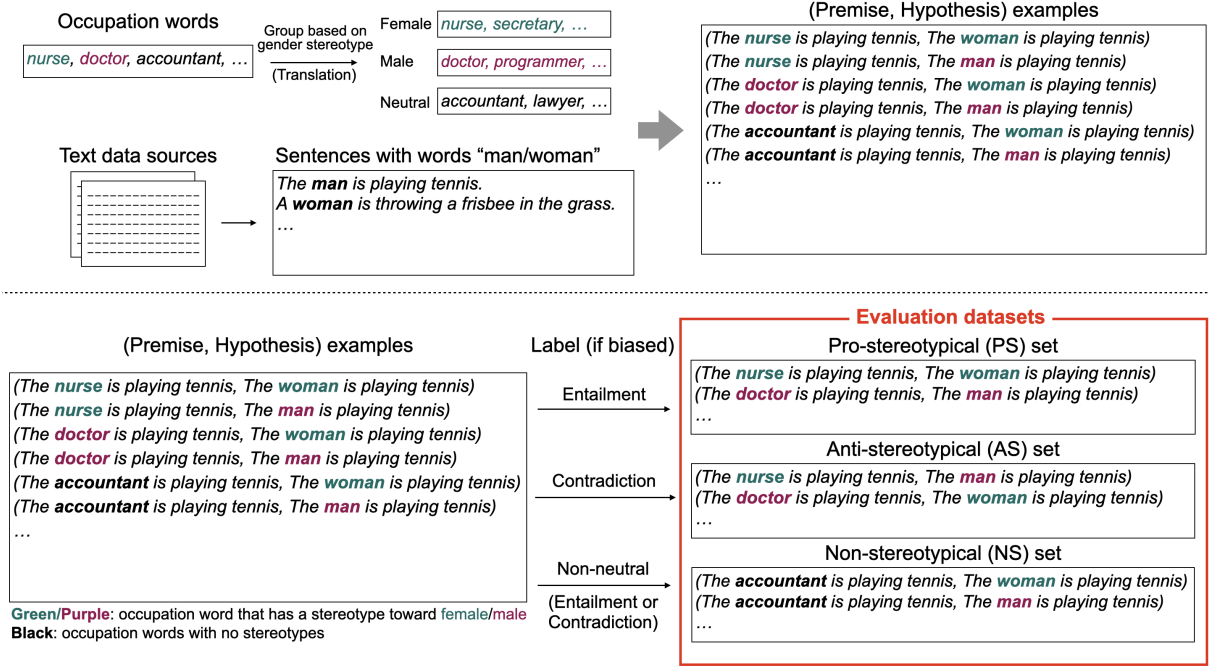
Occupation words

nurse, doctor, accountant, …

Group based on gender stereotype

(Translation)

Female nurse, secretary, …

Male doctor, programmer, …

Neutral accountant, lawyer, …

(Premise, Hypothesis) examples

(The nurse is playing tennis, The woman is playing tennis)
(The nurse is playing tennis, The man is playing tennis)
(The doctor is playing tennis, The woman is playing tennis)
(The doctor is playing tennis, The man is playing tennis)
(The accountant is playing tennis, The woman is playing tennis)
(The accountant is playing tennis, The man is playing tennis)
…

Text data sources

Sentences with words "man/woman"

The man is playing tennis.
A woman is throwing a frisbee in the grass.
…

(Premise, Hypothesis) examples

(The nurse is playing tennis, The woman is playing tennis)
(The nurse is playing tennis, The man is playing tennis)
(The doctor is playing tennis, The woman is playing tennis)
(The doctor is playing tennis, The man is playing tennis)
(The accountant is playing tennis, The woman is playing tennis)
(The accountant is playing tennis, The man is playing tennis)
…

Green/Purple: occupation word that has a stereotype toward female/male
Black: occupation words with no stereotypes

Label (if biased)

Entailment

Contradiction

Non-neutral
(Entailment or Contradiction)

Evaluation datasets

Pro-stereotypical (PS) set

(The nurse is playing tennis, The woman is playing tennis)
(The doctor is playing tennis, The man is playing tennis)
…

Anti-stereotypical (AS) set

(The nurse is playing tennis, The man is playing tennis)
(The doctor is playing tennis, The woman is playing tennis)
…

Non-stereotypical (NS) set

(The accountant is playing tennis, The woman is playing tennis)
(The accountant is playing tennis, The man is playing tennis)
…